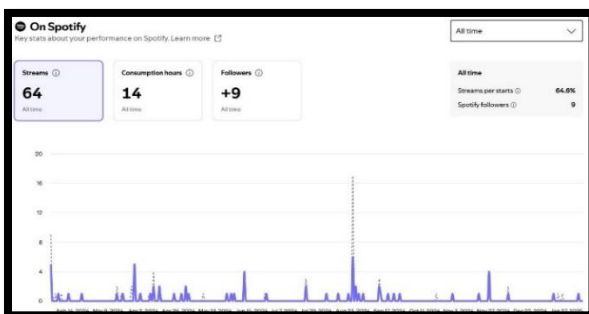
On Spotify
Key stats about your performance on Spotify. Learn more

All time

Streams
64
All time

Consumption hours
14
All time

Followers
+9
All time

All time
Streams per starts 64.6%
Spotify followers 9

20
16
12
8
4
0

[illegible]